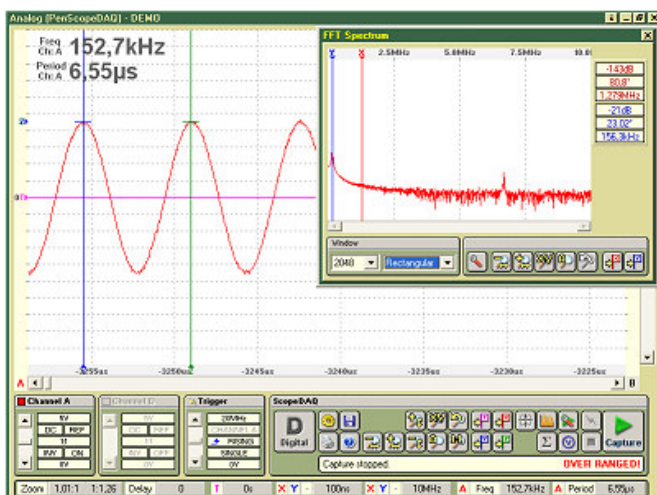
Analog [PenScopeDAQ] - DEMO

Freq Ch.A 152,7kHz
Period Ch.A 6,55µs

FFT Spectrum
2.5MHz 5.0MHz 7.5MHz 10.0

-143dB
80.8°
1.279MHz
-21dB
23.02°
156.3kHz

Window
2048 Rectangular

-3255us -3250us -3245us -3240us -3235us -3230us -3225us

A B

Channel A
5V
DC REF
1:1
INV ON
0V

Channel B
5V
DC REF
1:1
INV OFF
0V

Trigger
20MHz
CHANNEL A
RISING
SINGLE
0V

ScopeDAQ
Digital
Capture
Capture stopped. OVER RANGED!

Zoom 1,01:1 1:1,26 Delay 0 T 0s X Y 100ns X Y 10MHz A Freq 152,7kHz A Period 6,55µs